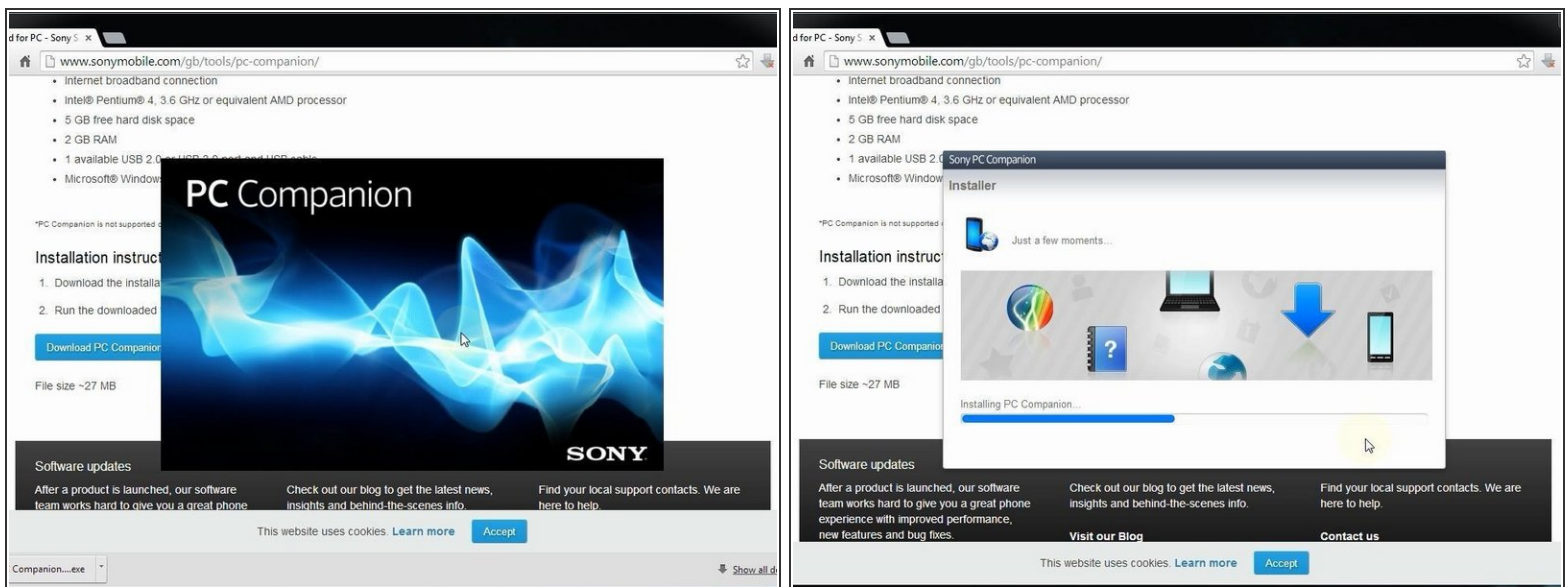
d for PC - Sony S ×

www.sonymobile.com/gb/tools/pc-companion/

• Internet broadband connection
• Intel® Pentium® 4, 3.6 GHz or equivalent AMD processor
• 5 GB free hard disk space
• 2 GB RAM
• 1 available USB 2.0 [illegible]
• Microsoft® Window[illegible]

*PC Companion is not supported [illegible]

Installation instruct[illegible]

1. Download the installa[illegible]

2. Run the downloaded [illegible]

Download PC Companion

File size ~27 MB

PC Companion

SONY

Software updates

After a product is launched, our software team works hard to give you a great phone

Check out our blog to get the latest news, insights and behind-the-scenes info.

Find your local support contacts. We are here to help.

This website uses cookies. Learn more Accept

Companion....exe

Show all d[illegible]

d for PC - Sony S ×

www.sonymobile.com/gb/tools/pc-companion/

• Internet broadband connection
• Intel® Pentium® 4, 3.6 GHz or equivalent AMD processor
• 5 GB free hard disk space
• 2 GB RAM
• 1 available USB 2.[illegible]
• Microsoft® Window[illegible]

*PC Companion is not supported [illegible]

Installation instruct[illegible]

1. Download the installa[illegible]

2. Run the downloaded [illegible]

Download PC Companio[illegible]

File size ~27 MB

Sony PC Companion

Installer

Just a few moments...

Installing PC Companion...

Software updates

After a product is launched, our software team works hard to give you a great phone experience with improved performance, new features and bug fixes.

Check out our blog to get the latest news, insights and behind-the-scenes info.

Visit our Blog

Find your local support contacts. We are here to help.

Contact us

This website uses cookies. Learn more Accept